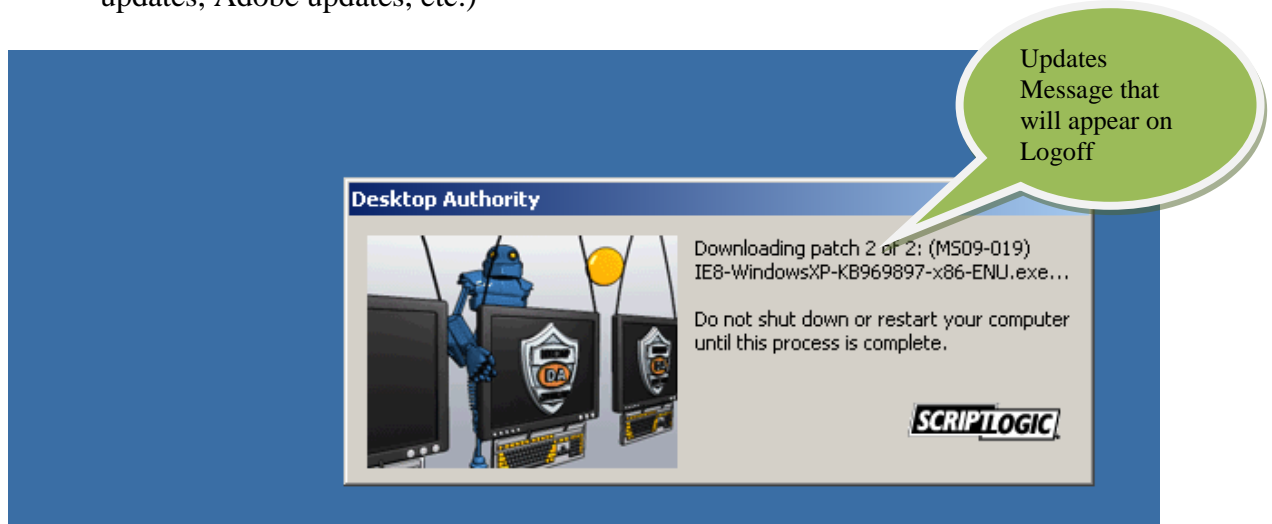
updates, Adobe updates, etc.)

Updates Message that will appear on Logoff

Desktop Authority

Downloading patch 2 of 2: (MS09-019) IE8-WindowsXP-KB969897-x86-ENU.exe...

Do not shut down or restart your computer until this process is complete.

SCRIPTLOGIC